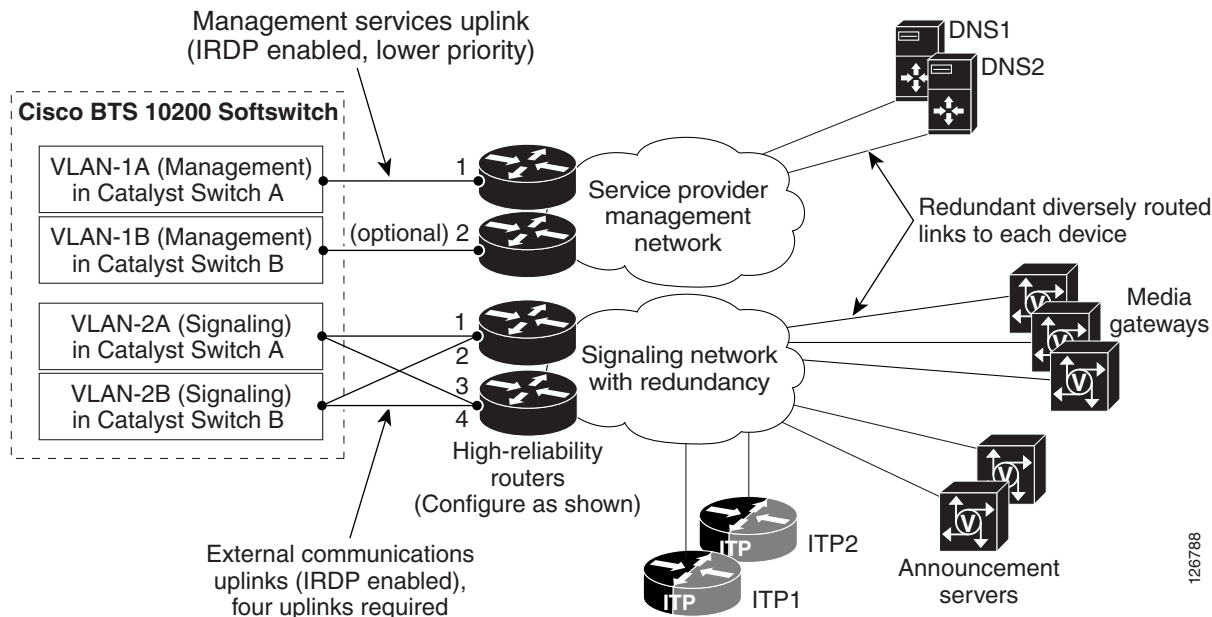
Management services uplink (IRDP enabled, lower priority)

DNS1

DNS2

Cisco BTS 10200 Softswitch

VLAN-1A (Management) in Catalyst Switch A

1

Service provider management network

Redundant diversely routed links to each device

VLAN-1B (Management) in Catalyst Switch B

(optional) 2

VLAN-2A (Signaling) in Catalyst Switch A

1

2

Signaling network with redundancy

Media gateways

VLAN-2B (Signaling) in Catalyst Switch B

3

4

High-reliability routers (Configure as shown)

External communications uplinks (IRDP enabled), four uplinks required

ITP

ITP2

ITP

ITP1

Announcement servers

126788